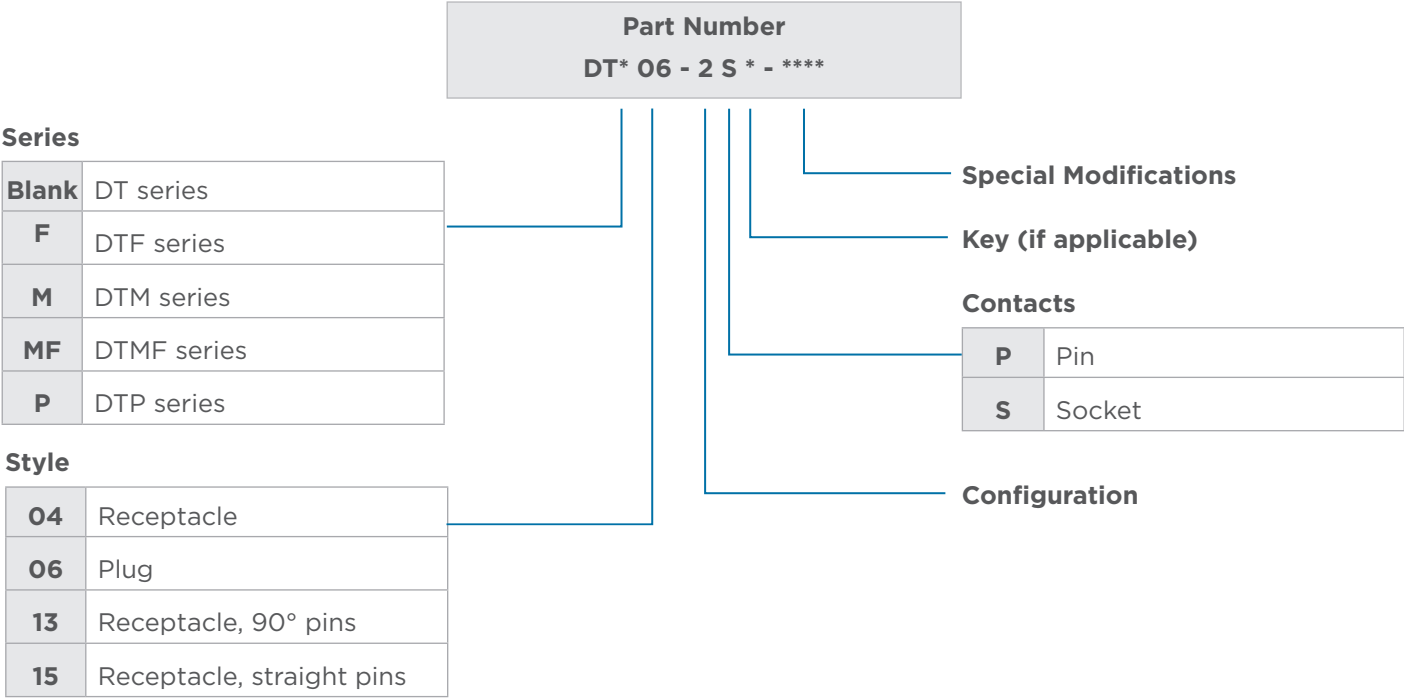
Part Number
DT* 06 - 2 S * - ****

Series

| Blank | DT series |
|---|---|
| F | DTF series |
| M | DTM series |
| MF | DTMF series |
| P | DTP series |

Style

| 04 | Receptacle |
|---|---|
| 06 | Plug |
| 13 | Receptacle, 90° pins |
| 15 | Receptacle, straight pins |

Special Modifications

Key (if applicable)

Contacts

| P | Pin |
|---|---|
| S | Socket |

Configuration